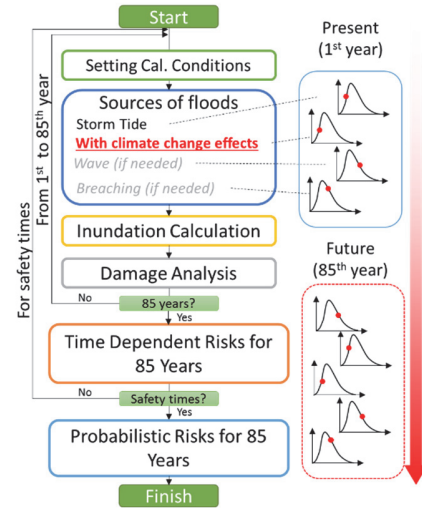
Start

Setting Cal. Conditions

Sources of floods
Storm Tide
With climate change effects
Wave (if needed)
Breaching (if needed)

Inundation Calculation

Damage Analysis

85 years?
No
Yes

From $1^{st}$ to $85^{th}$ year

Time Dependent Risks for 85 Years

Safety times?
No
Yes

For safety times

Probabilistic Risks for 85 Years

Finish

Present ($1^{st}$ year)

Future ($85^{th}$ year)